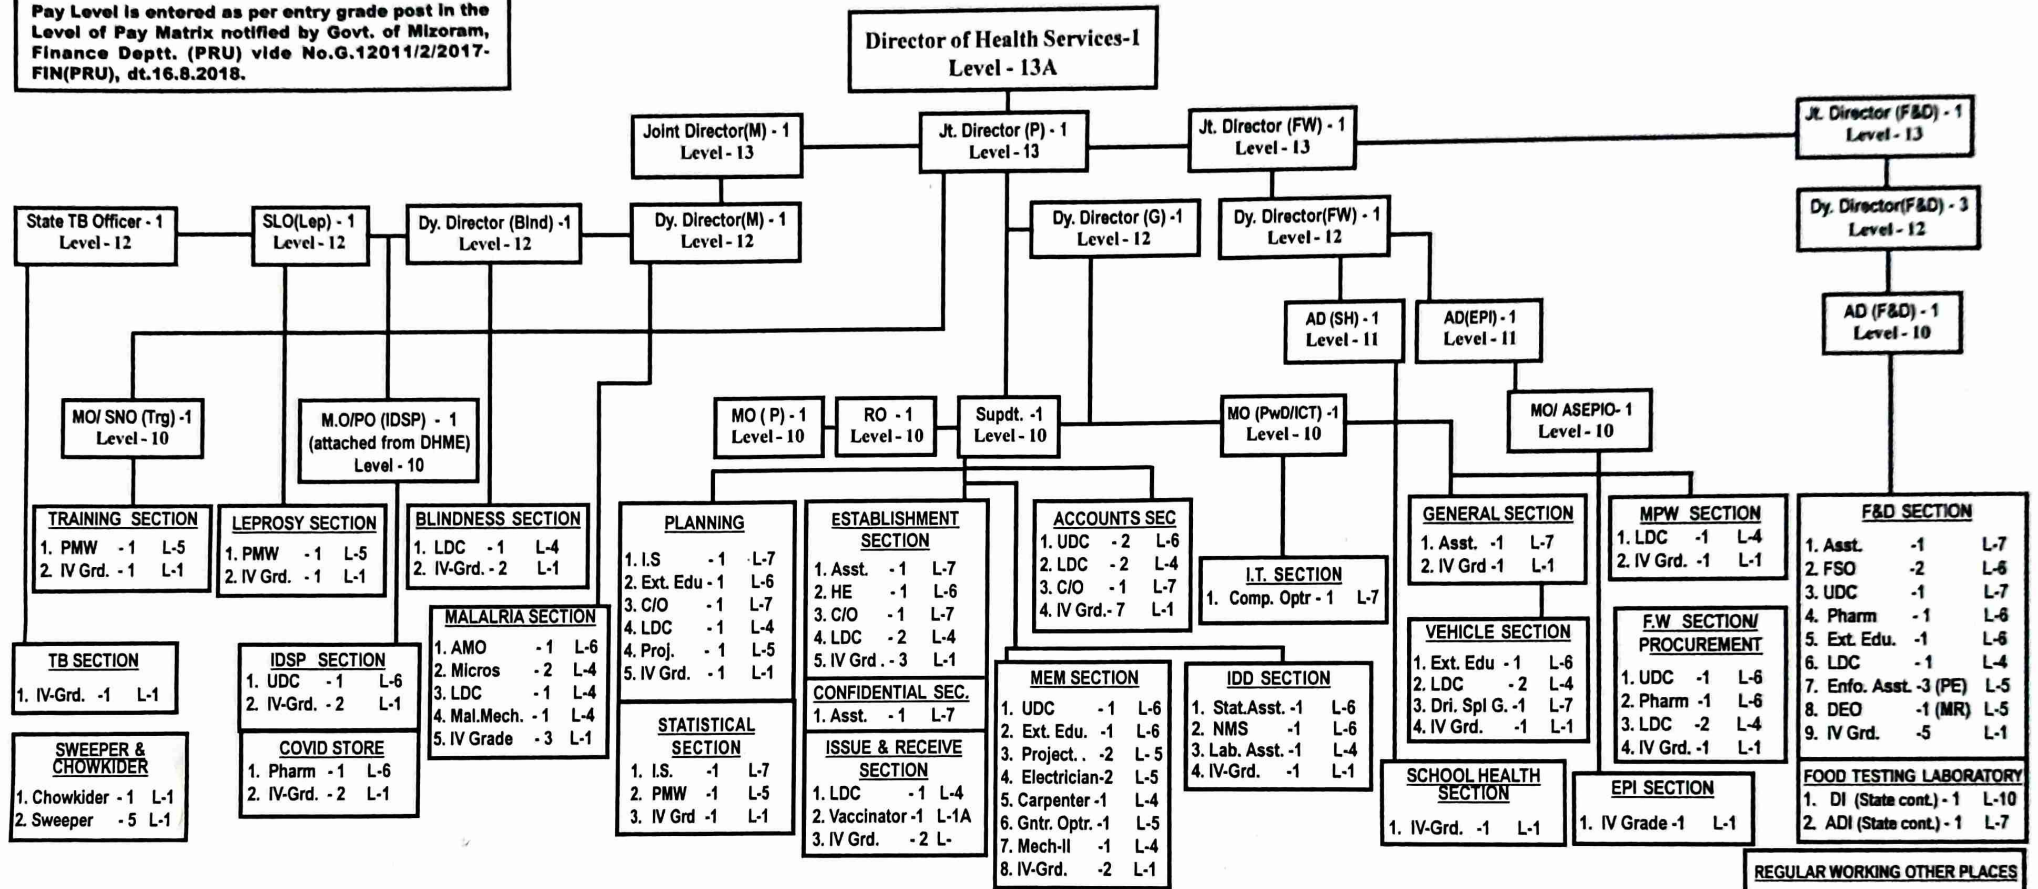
Pay Level is entered as per entry grade post in the Level of Pay Matrix notified by Govt. of Mizoram, Finance Deptt. (PRU) vide No.G.12011/2/2017-FIN(PRU), dt.16.8.2018.

Director of Health Services-1
Level - 13A

Joint Director(M) - 1
Level - 13

Jt. Director (P) - 1
Level - 13

Jt. Director (FW) - 1
Level - 13

Jt. Director (F&D) - 1
Level - 13

State TB Officer - 1
Level - 12

SLO(Lep) - 1
Level - 12

Dy. Director (Blnd) -1
Level - 12

Dy. Director(M) - 1
Level - 12

Dy. Director (G) -1
Level - 12

Dy. Director(FW) - 1
Level - 12

Dy. Director(F&D) - 3
Level - 12

AD (SH) - 1
Level - 11

AD(EPI) - 1
Level - 11

AD (F&D) - 1
Level - 10

MO/ SNO (Trg) -1
Level - 10

M.O/PO (IDSP) - 1
(attached from DHME)
Level - 10

MO ( P) - 1
Level - 10

RO - 1
Level - 10

Supdt. -1
Level - 10

MO (PwD/ICT) -1
Level - 10

MO/ ASEPIO- 1
Level - 10

TRAINING SECTION
1. PMW -1 L-5
2. IV Grd. - 1 L-1

LEPROSY SECTION
1. PMW -1 L-5
2. IV Grd. -1 L-1

BLINDNESS SECTION
1. LDC -1 L-4
2. IV-Grd. - 2 L-1

PLANNING
1. I.S -1 L-7
2. Ext. Edu - 1 L-6
3. C/O -1 L-7
4. LDC -1 L-4
4. Proj. -1 L-5
5. IV Grd. -1 L-1

ESTABLISHMENT SECTION
1. Asst. -1 L-7
2. HE -1 L-6
3. C/O -1 L-7
4. LDC -2 L-4
5. IV Grd . - 3 L-1

ACCOUNTS SEC
1. UDC -2 L-6
2. LDC -2 L-4
3. C/O -1 L-7
4. IV Grd.- 7 L-1

I.T. SECTION
1. Comp. Optr - 1 L-7

GENERAL SECTION
1. Asst. -1 L-7
2. IV Grd -1 L-1

MPW SECTION
1. LDC -1 L-4
2. IV Grd. -1 L-1

F&D SECTION
1. Asst. -1 L-7
2. FSO -2 L-6
3. UDC -1 L-7
4. Pharm -1 L-6
5. Ext. Edu. -1 L-6
6. LDC -1 L-4
7. Enfo. Asst. -3 (PE) L-5
8. DEO -1 (MR) L-5
9. IV Grd. -5 L-1

TB SECTION
1. IV-Grd. -1 L-1

IDSP SECTION
1. UDC -1 L-6
2. IV-Grd. - 2 L-1

MALALRIA SECTION
1. AMO -1 L-6
2. Micros -2 L-4
3. LDC -1 L-4
4. Mal.Mech. - 1 L-4
5. IV Grade -3 L-1

STATISTICAL SECTION
1. I.S. -1 L-7
2. PMW -1 L-5
3. IV Grd -1 L-1

CONFIDENTIAL SEC.
1. Asst. -1 L-7

ISSUE & RECEIVE SECTION
1. LDC -1 L-4
2. Vaccinator -1 L-1A
3. IV Grd. -2 L-

MEM SECTION
1. UDC -1 L-6
2. Ext. Edu. -1 L-6
3. Project. . -2 L-5
4. Electrician-2 L-5
5. Carpenter -1 L-4
6. Gntr. Optr. -1 L-5
7. Mech-II -1 L-4
8. IV-Grd. -2 L-1

IDD SECTION
1. Stat.Asst. -1 L-6
2. NMS -1 L-6
3. Lab. Asst. -1 L-4
4. IV-Grd. -1 L-1

VEHICLE SECTION
1. Ext. Edu - 1 L-6
2. LDC -2 L-4
3. Dri. Spl G. -1 L-7
4. IV Grd. -1 L-1

F.W SECTION/ PROCUREMENT
1. UDC -1 L-6
2. Pharm -1 L-6
3. LDC -2 L-4
4. IV Grd. -1 L-1

SWEEPER & CHOWKIDER
1. Chowkider - 1 L-1
2. Sweeper -5 L-1

COVID STORE
1. Pharm - 1 L-6
2. IV-Grd. - 2 L-1

SCHOOL HEALTH SECTION
1. IV-Grd. -1 L-1

EPI SECTION
1. IV Grade -1 L-1

FOOD TESTING LABORATORY
1. DI (State cont.) - 1 L-10
2. ADI (State cont.) - 1 L-7

REGULAR WORKING OTHER PLACES